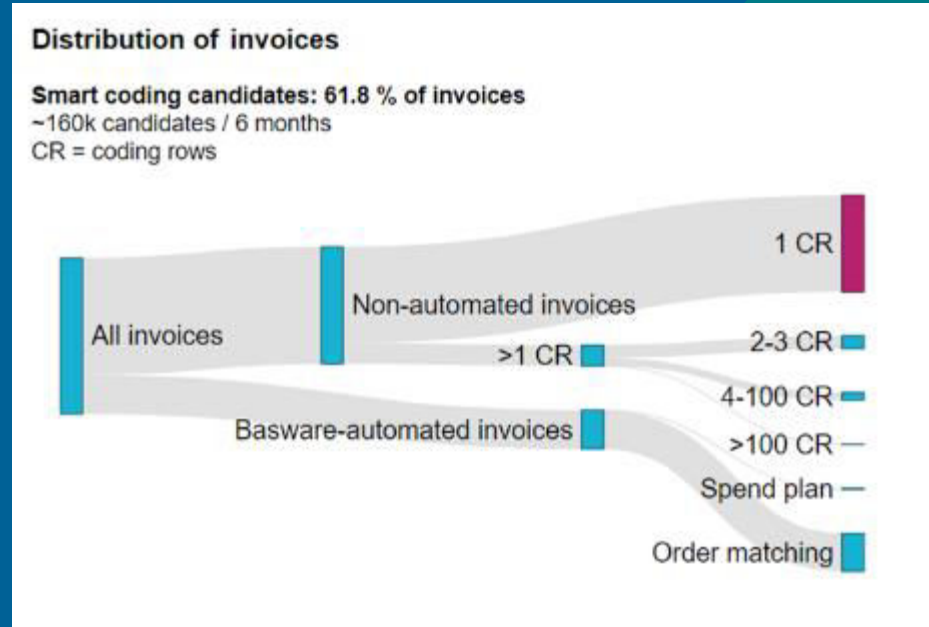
Distribution of invoices

Smart coding candidates: 61.8 % of invoices
~160k candidates / 6 months
CR = coding rows

All invoices
Non-automated invoices
1 CR
>1 CR
2-3 CR
4-100 CR
Basware-automated invoices
>100 CR
Spend plan
Order matching